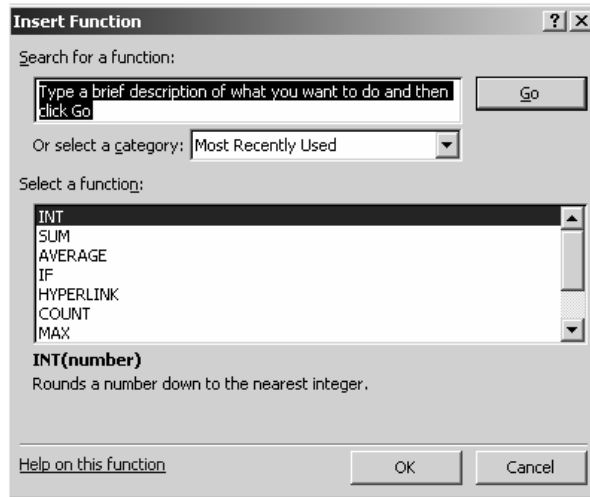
Insert Function

?

X

Search for a function:

Type a brief description of what you want to do and then click Go

Go

Or select a category: Most Recently Used

Select a function:

INT
SUM
AVERAGE
IF
HYPERLINK
COUNT
MAX

INT(number)

Rounds a number down to the nearest integer.

Help on this function

OK

Cancel